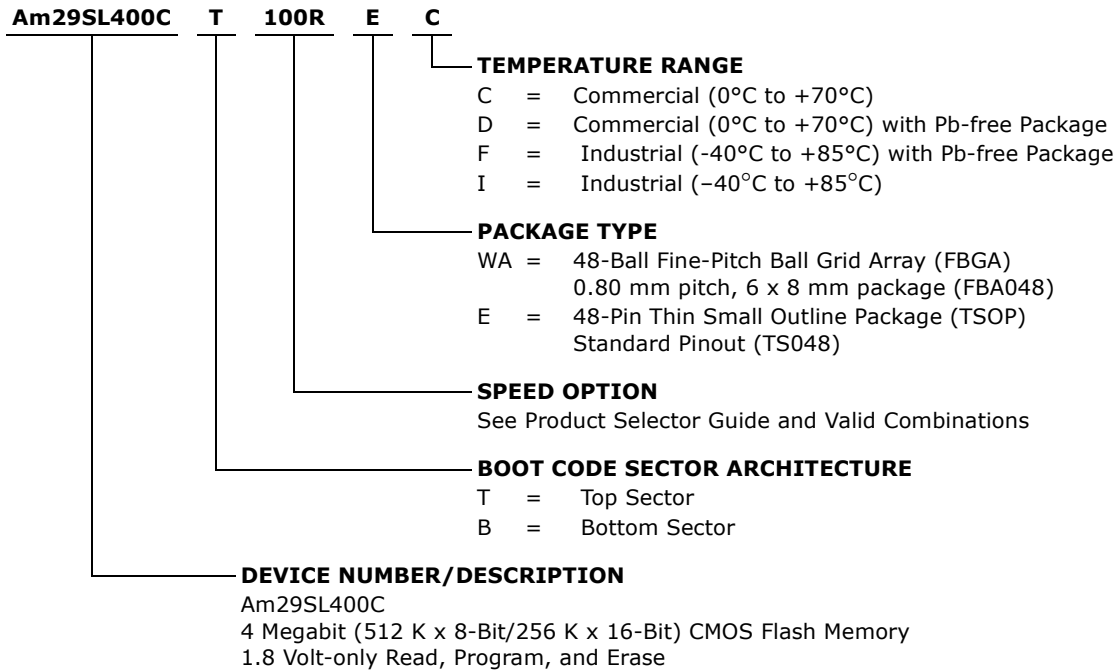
Am29SL400C T 100R E C

TEMPERATURE RANGE
C = Commercial (0°C to +70°C)
D = Commercial (0°C to +70°C) with Pb-free Package
F = Industrial (-40°C to +85°C) with Pb-free Package
I = Industrial (–40°C to +85°C)

PACKAGE TYPE
WA = 48-Ball Fine-Pitch Ball Grid Array (FBGA) 0.80 mm pitch, 6 x 8 mm package (FBA048)
E = 48-Pin Thin Small Outline Package (TSOP) Standard Pinout (TS048)

SPEED OPTION
See Product Selector Guide and Valid Combinations

BOOT CODE SECTOR ARCHITECTURE
T = Top Sector
B = Bottom Sector

DEVICE NUMBER/DESCRIPTION
Am29SL400C
4 Megabit (512 K x 8-Bit/256 K x 16-Bit) CMOS Flash Memory
1.8 Volt-only Read, Program, and Erase